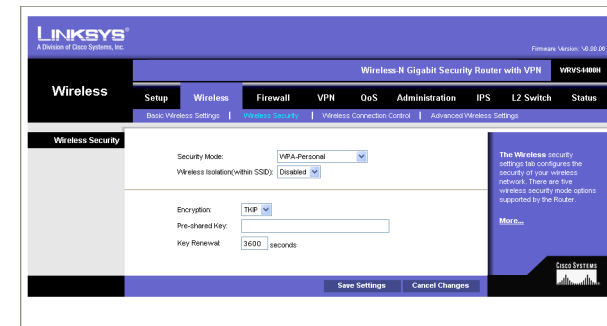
LINKSYS®
A Division of Cisco Systems, Inc.

Firmware Version: V0.00.06

Wireless-N Gigabit Security Router with VPN WRVS4400N

Wireless

Setup | Wireless | Firewall | VPN | QoS | Administration | IPS | L2 Switch | Status

Basic Wireless Settings | Wireless Security | Wireless Connection Control | Advanced Wireless Settings

Wireless Security

Security Mode: WPA-Personal
Wireless Isolation(within SSID): Disabled

Encryption: TKIP
Pre-shared Key:
Key Renewal: 3600 seconds

The Wireless security settings tab configures the security of your wireless network. There are five wireless security mode options supported by the Router.

More...

CISCO SYSTEMS

Save Settings | Cancel Changes